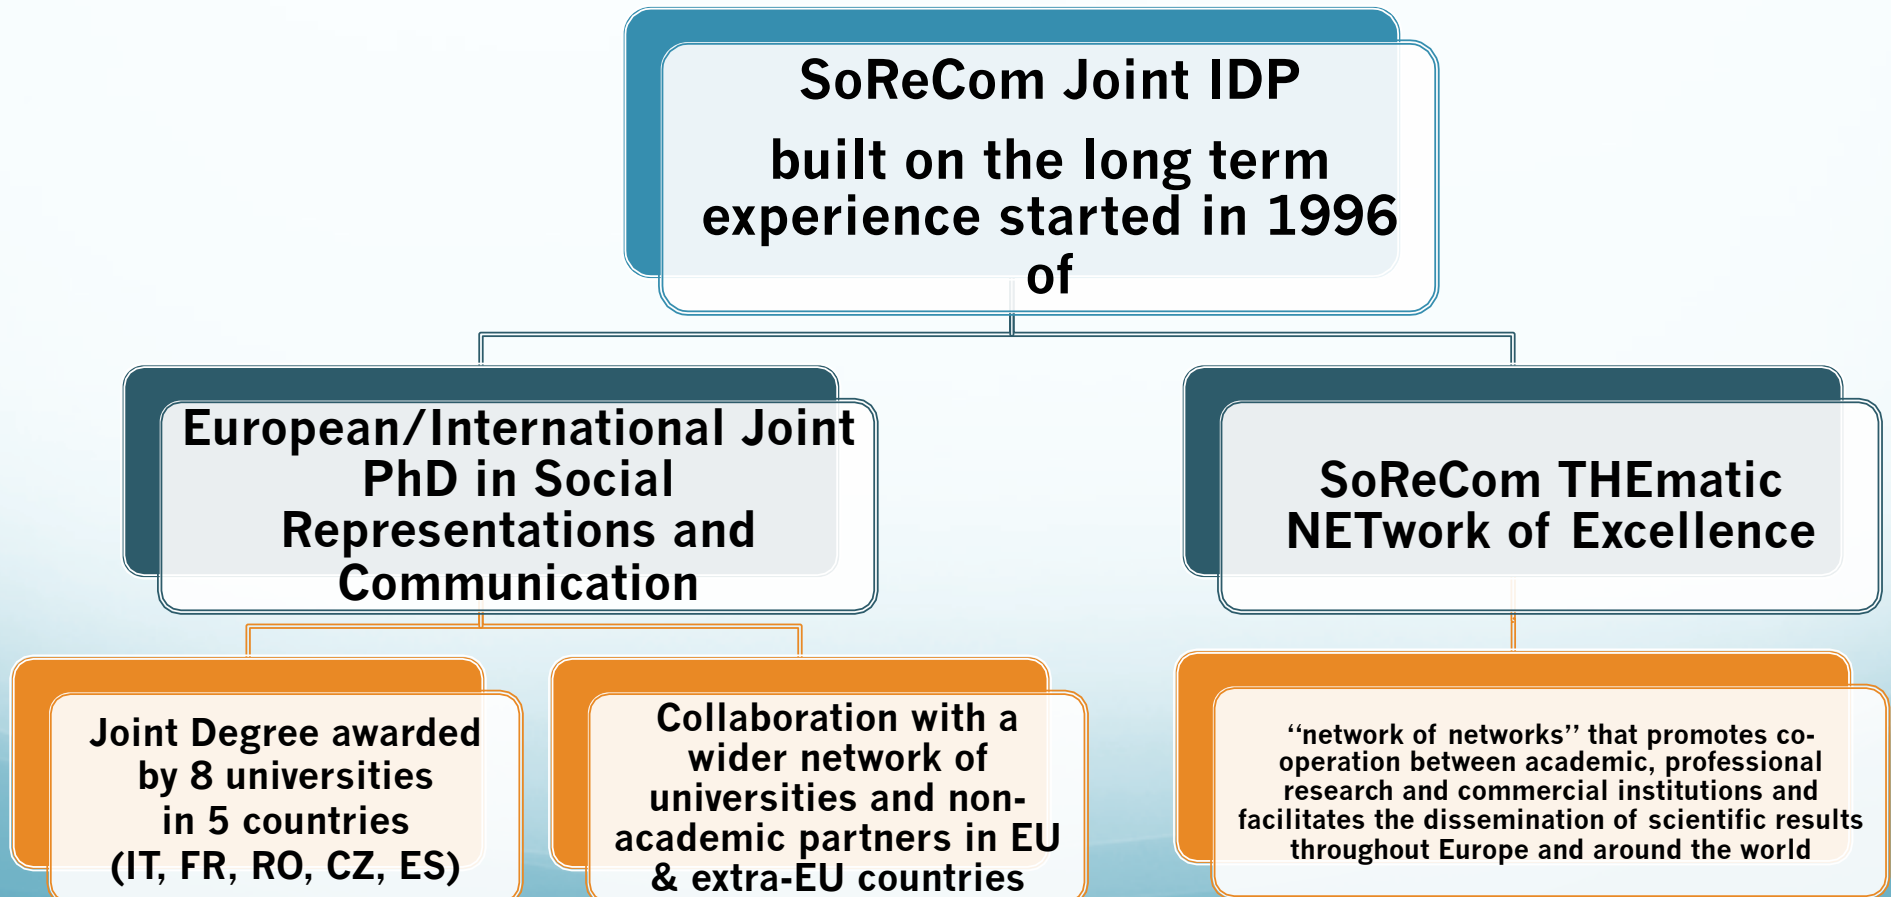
SoReCom Joint IDP

built on the long term experience started in 1996 of

European/International Joint PhD in Social Representations and Communication

SoReCom THEmatic NETwork of Excellence

Joint Degree awarded by 8 universities in 5 countries (IT, FR, RO, CZ, ES)

Collaboration with a wider network of universities and non-academic partners in EU & extra-EU countries

“network of networks” that promotes co-operation between academic, professional research and commercial institutions and facilitates the dissemination of scientific results throughout Europe and around the world